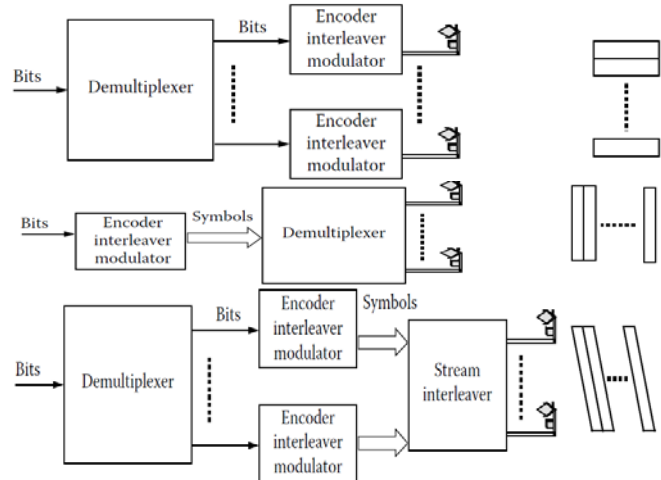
Bits

Demultiplexer

Bits

Encoder interleaver modulator

Encoder interleaver modulator

Bits

Encoder interleaver modulator

Symbols

Demultiplexer

Bits

Demultiplexer

Bits

Encoder interleaver modulator

Symbols

Stream interleaver

Encoder interleaver modulator